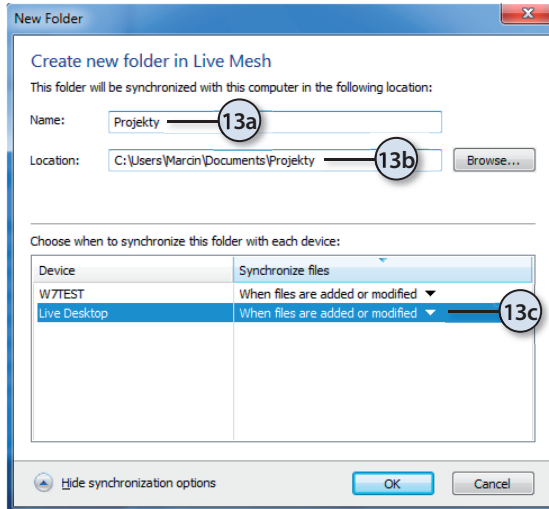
New Folder

Create new folder in Live Mesh

This folder will be synchronized with this computer in the following location:

Name: Projekty 13a

Location: C:\Users\Marcin\Documents\Projekty 13b Browse...

Choose when to synchronize this folder with each device:

| Device | Synchronize files |
|---|---|
| W7TEST | When files are added or modified |
| Live Desktop | When files are added or modified |

13c

Hide synchronization options

OK Cancel